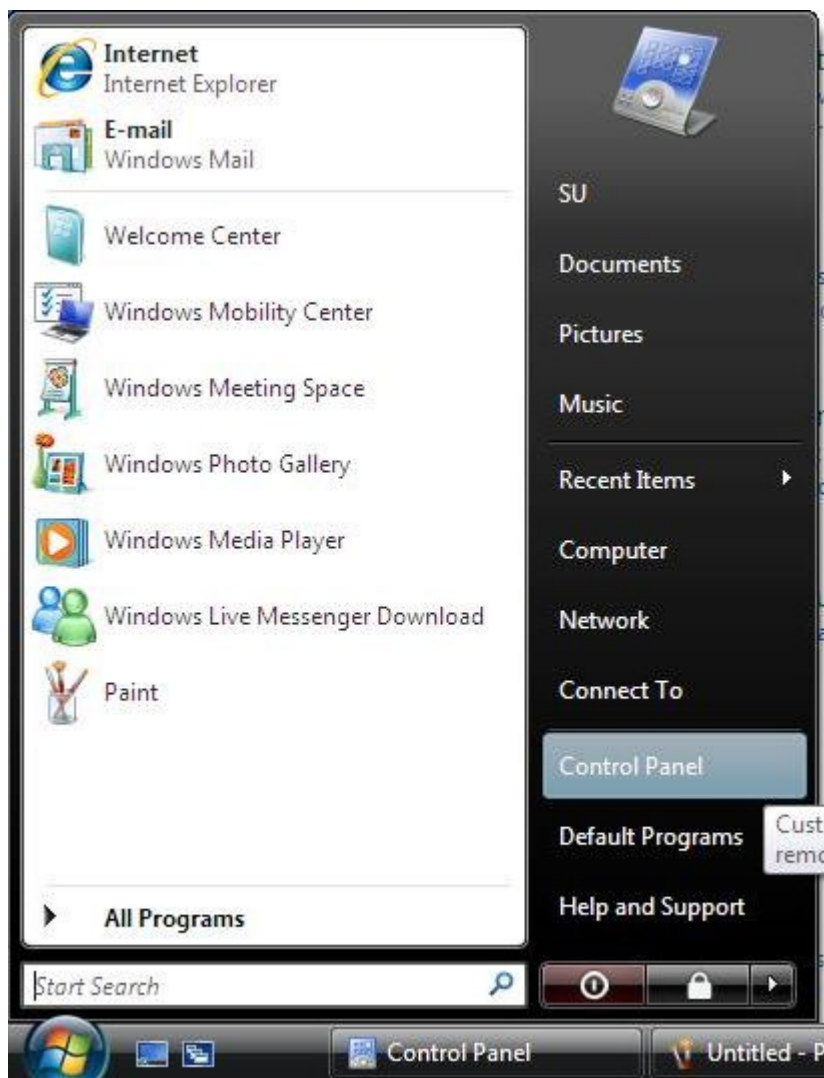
Internet
Internet Explorer
E-mail
Windows Mail
Welcome Center
Windows Mobility Center
Windows Meeting Space
Windows Photo Gallery
Windows Media Player
Windows Live Messenger Download
Paint
All Programs
Start Search

SU
Documents
Pictures
Music
Recent Items
Computer
Network
Connect To
Control Panel
Default Programs
Help and Support

Cust
remo

Control Panel
Untitled - P